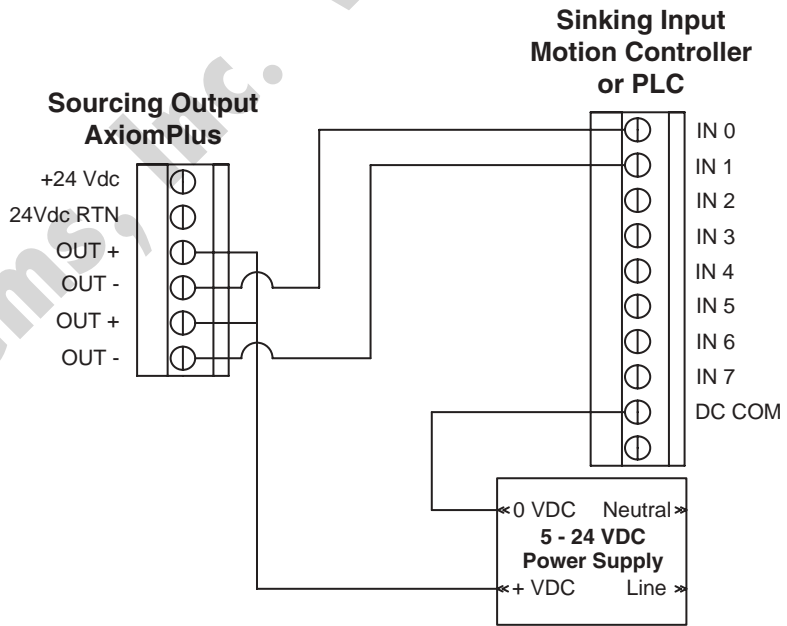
Sinking Input
Motion Controller
or PLC

Sourcing Output
AxiomPlus

+24 Vdc
24Vdc RTN
OUT +
OUT -
OUT +
OUT -

IN 0
IN 1
IN 2
IN 3
IN 4
IN 5
IN 6
IN 7
DC COM

0 VDC
Neutral
5 - 24 VDC
Power Supply
+ VDC
Line

ms, Inc.